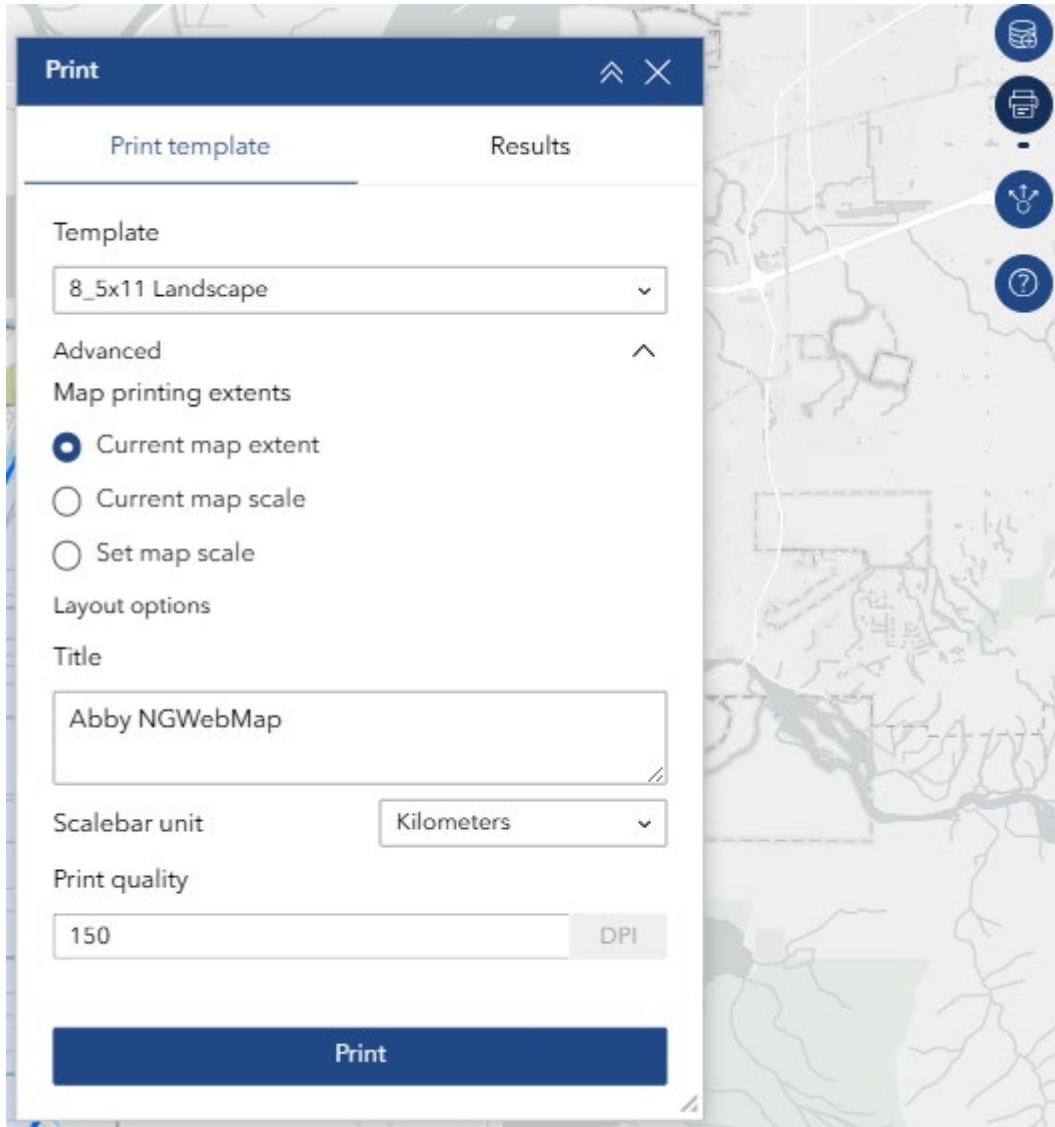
Print

Print template

Results

Template

8_5x11 Landscape

Advanced

Map printing extents

Current map extent

Current map scale

Set map scale

Layout options

Title

Abby NGWebMap

Scalebar unit

Kilometers

Print quality

150

DPI

Print